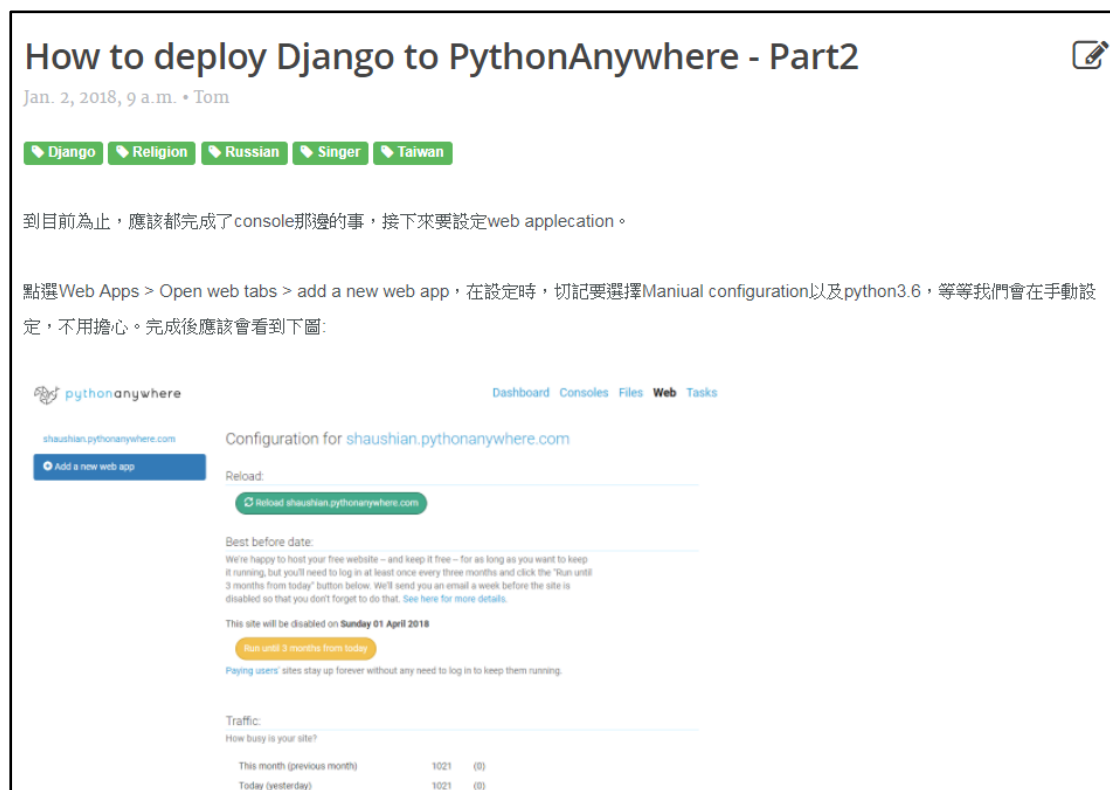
How to deploy Django to PythonAnywhere - Part2

Jan. 2, 2018, 9 a.m. • Tom

Django Religion Russian Singer Taiwan

到目前為止，應該都完成了console那邊的事，接下來要設定web applecation。

點選Web Apps > Open web tabs > add a new web app，在設定時，切記要選擇Maniual configuration以及python3.6，等等我們會在手動設定，不用擔心。完成後應該會看到下圖:

pythonanywhere

Dashboard Consoles Files Web Tasks

shaushian.pythonanywhere.com

Add a new web app

Configuration for shaushian.pythonanywhere.com

Reload:

Reload shaushian.pythonanywhere.com

Best before date:

We're happy to host your free website – and keep it free – for as long as you want to keep it running, but you'll need to log in at least once every three months and click the "Run until 3 months from today" button below. We'll send you an email a week before the site is disabled so that you don't forget to do that. See here for more details.

This site will be disabled on Sunday 01 April 2018

Run until 3 months from today

Paying users' sites stay up forever without any need to log in to keep them running.

Traffic:

How busy is your site?

| | | |
|---|---|---|
| This month (previous month) | 1021 | (0) |
| Today (yesterday) | 1021 | (0) |